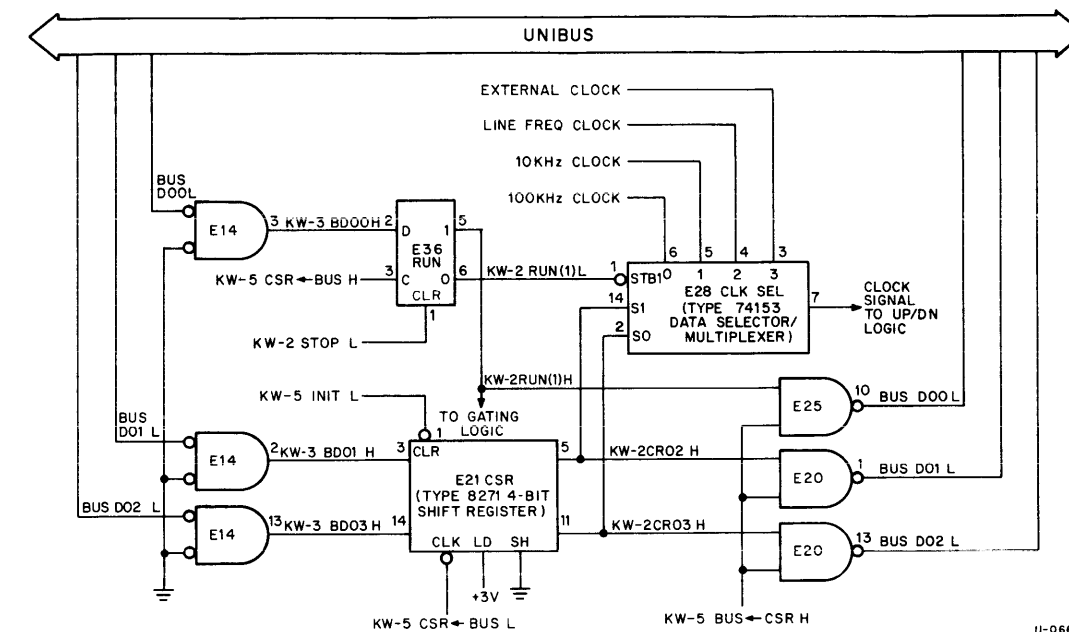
UNIBUS

EXTERNAL CLOCK
LINE FREQ CLOCK
10KHz CLOCK
100KHz CLOCK

BUS D00L
E14
3 KW-3 BD00H
2 D 1 5
E36 RUN
3 C 0 6
CLR
1
KW-5 CSR ← BUS H
KW-2 STOP L
KW-2 RUN(1)L
1 STB1
6 5 4 3
0 1 2 3
E28 CLK SEL (TYPE 74153 DATA SELECTOR/ MULTIPLEXER)
14 S1
2 S0
7
CLOCK SIGNAL TO UP/DN LOGIC

KW-2RUN(1)H
KW-5 INIT L
TO GATING LOGIC
1
BUS D01 L
E14
2 KW-3 BD01 H
3 CLR
E21 CSR (TYPE 8271 4-BIT SHIFT REGISTER)
5
11
14
CLK LD SH
+3V
BUS D02 L
E14
13 KW-3 BD03 H
KW-5 CSR ← BUS L
KW-2CR02 H
KW-2CR03 H
E25
10 BUS D00 L
E20
1 BUS D01 L
E20
13 BUS D02 L
KW-5 BUS ← CSR H
11-066